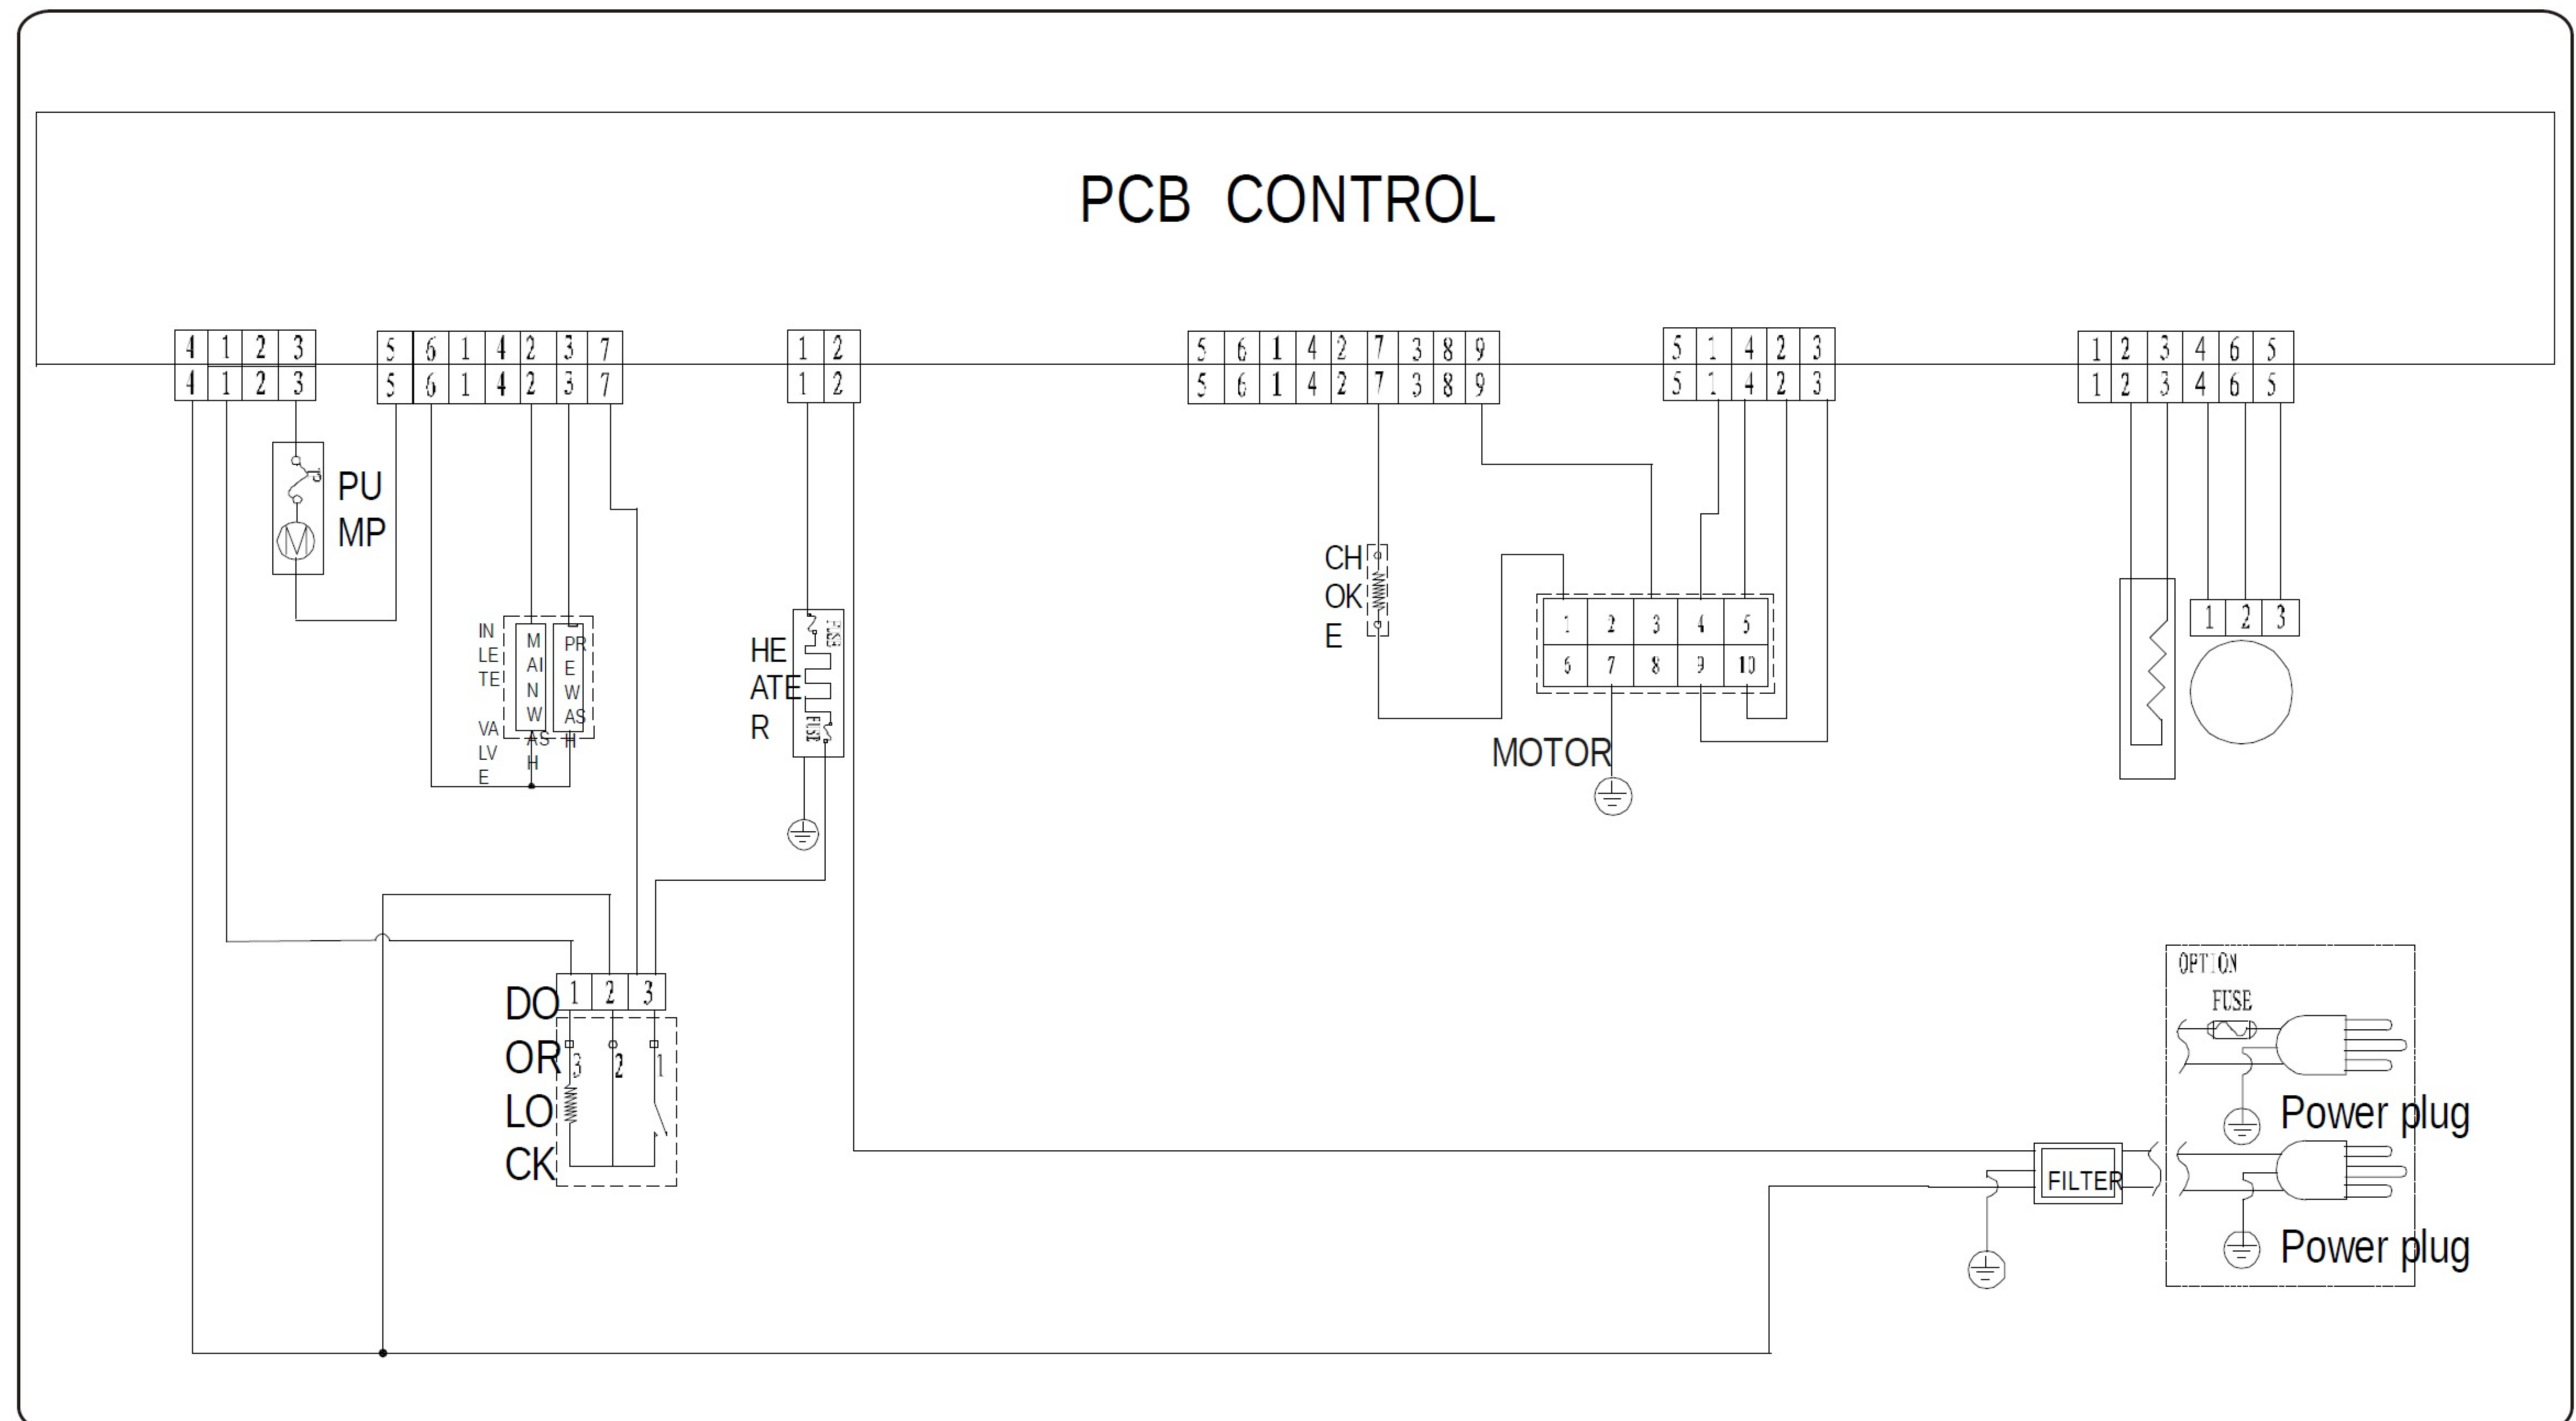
PCB CONTROL

4 1 2 3
4 1 2 3

5 6 1 4 2 3 7
5 6 1 4 2 3 7

1 2
1 2

5 6 1 4 2 7 3 8 9
5 6 1 4 2 7 3 8 9

5 1 4 2 3
5 1 4 2 3

1 2 3 4 6 5
1 2 3 4 6 5

PU
MP

M

IN
LE
TE

VA
LV
E

M
AI
N
W
AS
H

PR
E
W
AS
H

HE
ATE
R

FUSE
FUSE

CH
OK
E

1 2 3 4 5
6 7 8 9 10

MOTOR

1 2 3

DO
OR
LO
CK

1 2 3
3 2 1

OPTION
FUSE
Power plug

FILTER
Power plug